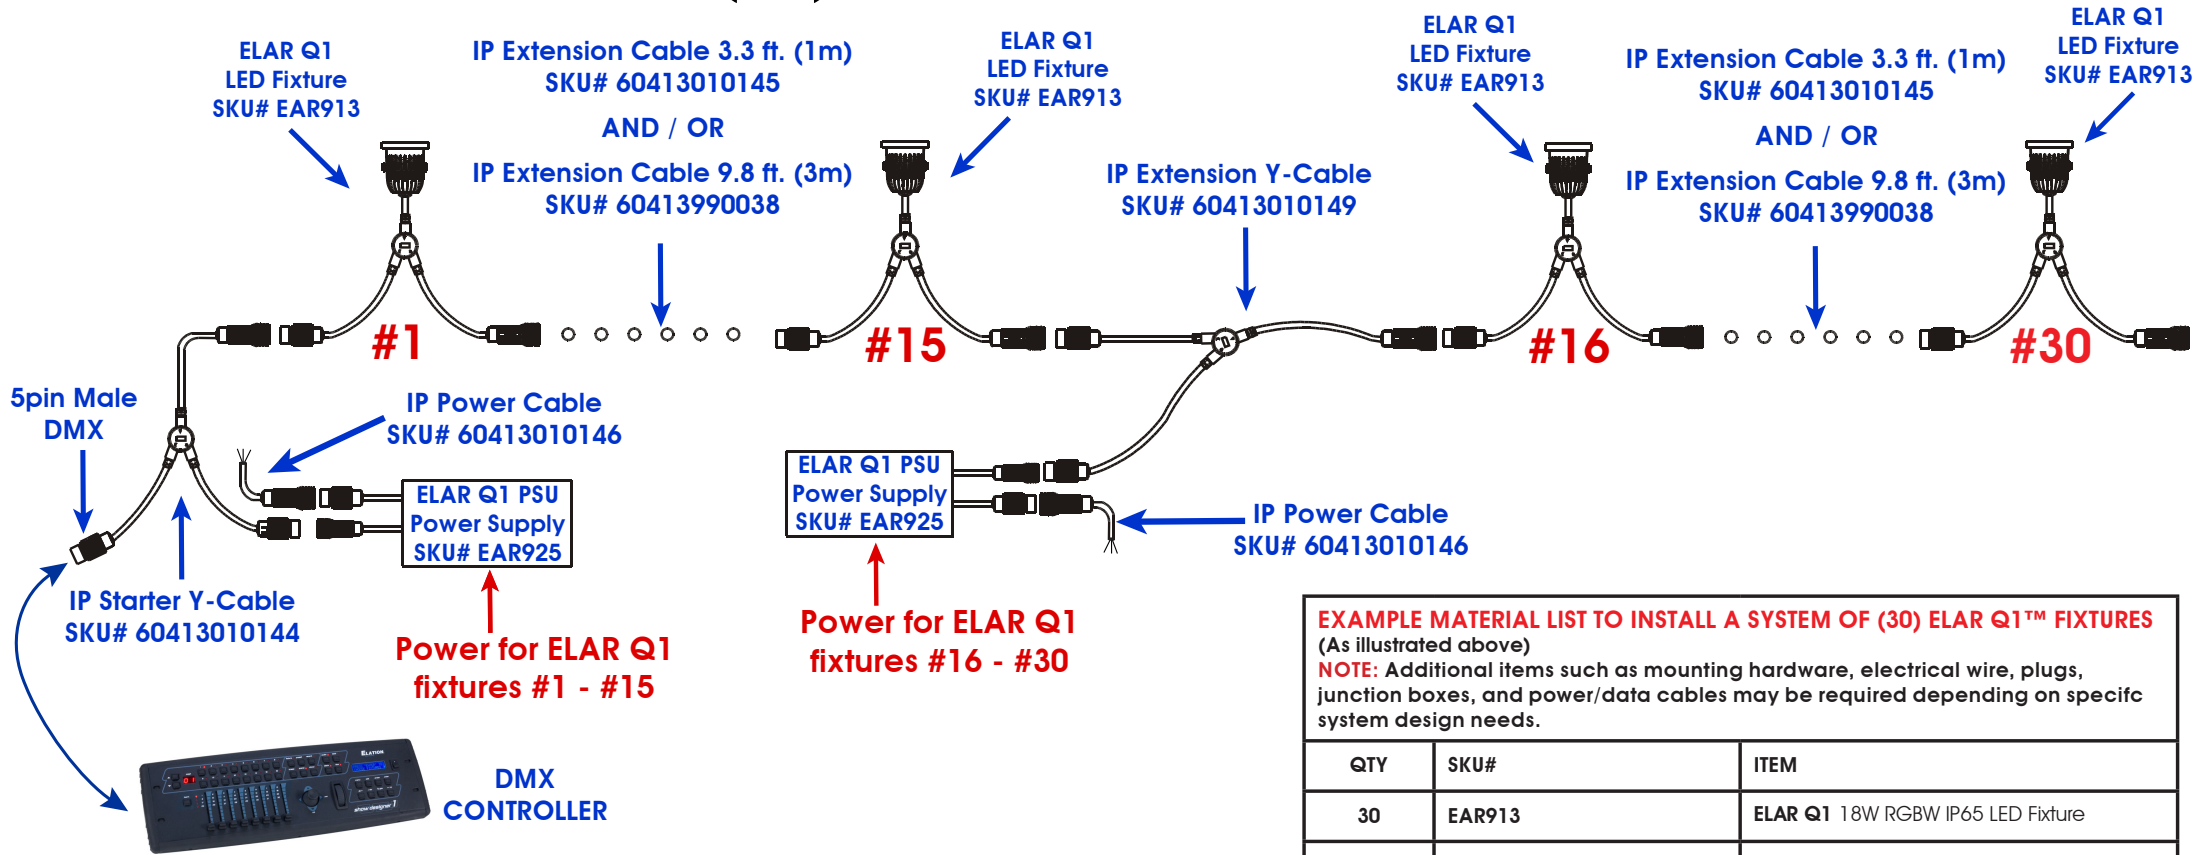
ELAR Q1
LED Fixture
SKU# EAR913

IP Extension Cable 3.3 ft. (1m)
SKU# 60413010145

AND / OR

IP Extension Cable 9.8 ft. (3m)
SKU# 60413990038

ELAR Q1
LED Fixture
SKU# EAR913

ELAR Q1
LED Fixture
SKU# EAR913

IP Extension Y-Cable
SKU# 60413010149

IP Extension Cable 3.3 ft. (1m)
SKU# 60413010145

AND / OR

IP Extension Cable 9.8 ft. (3m)
SKU# 60413990038

ELAR Q1
LED Fixture
SKU# EAR913

#1

#15

#16

#30

5pin Male
DMX

IP Power Cable
SKU# 60413010146

ELAR Q1 PSU
Power Supply
SKU# EAR925

ELAR Q1 PSU
Power Supply
SKU# EAR925

IP Power Cable
SKU# 60413010146

IP Starter Y-Cable
SKU# 60413010144

Power for ELAR Q1
fixtures #1 - #15

Power for ELAR Q1
fixtures #16 - #30

ELATION

show designer 1

DMX
CONTROLLER

EXAMPLE MATERIAL LIST TO INSTALL A SYSTEM OF (30) ELAR Q1™ FIXTURES
(As illustrated above)
NOTE: Additional items such as mounting hardware, electrical wire, plugs, junction boxes, and power/data cables may be required depending on specifc system design needs.

| QTY | SKU# | ITEM |
|---|---|---|
| 30 | EAR913 | ELAR Q1 18W RGBW IP65 LED Fixture |